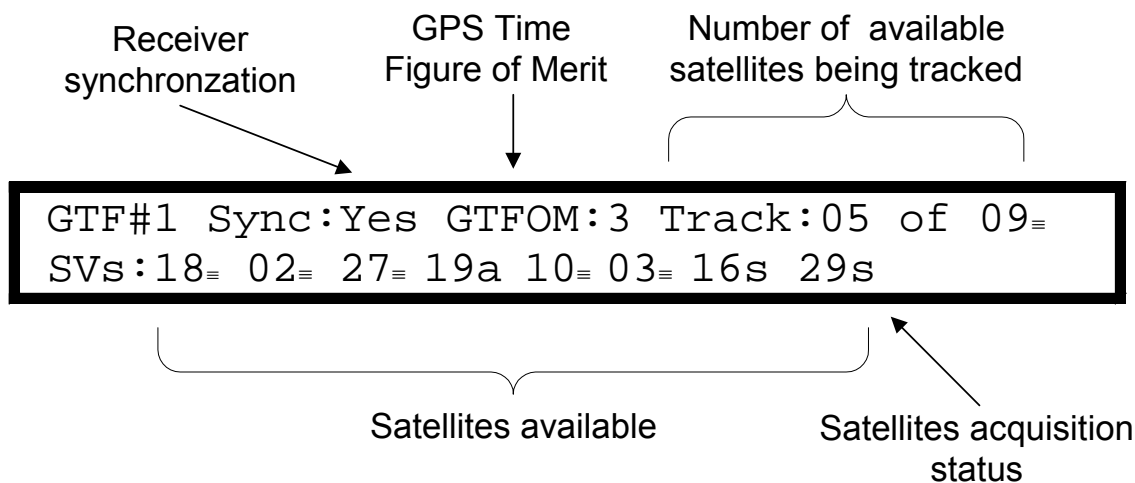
Receiver synchronzation

GPS Time Figure of Merit

Number of available satellites being tracked

GTF#1 Sync:Yes GTFOM:3 Track:05 of 09≡
SVs:18≡ 02≡ 27≡ 19a 10≡ 03≡ 16s 29s

Satellites available

Satellites acquisition status